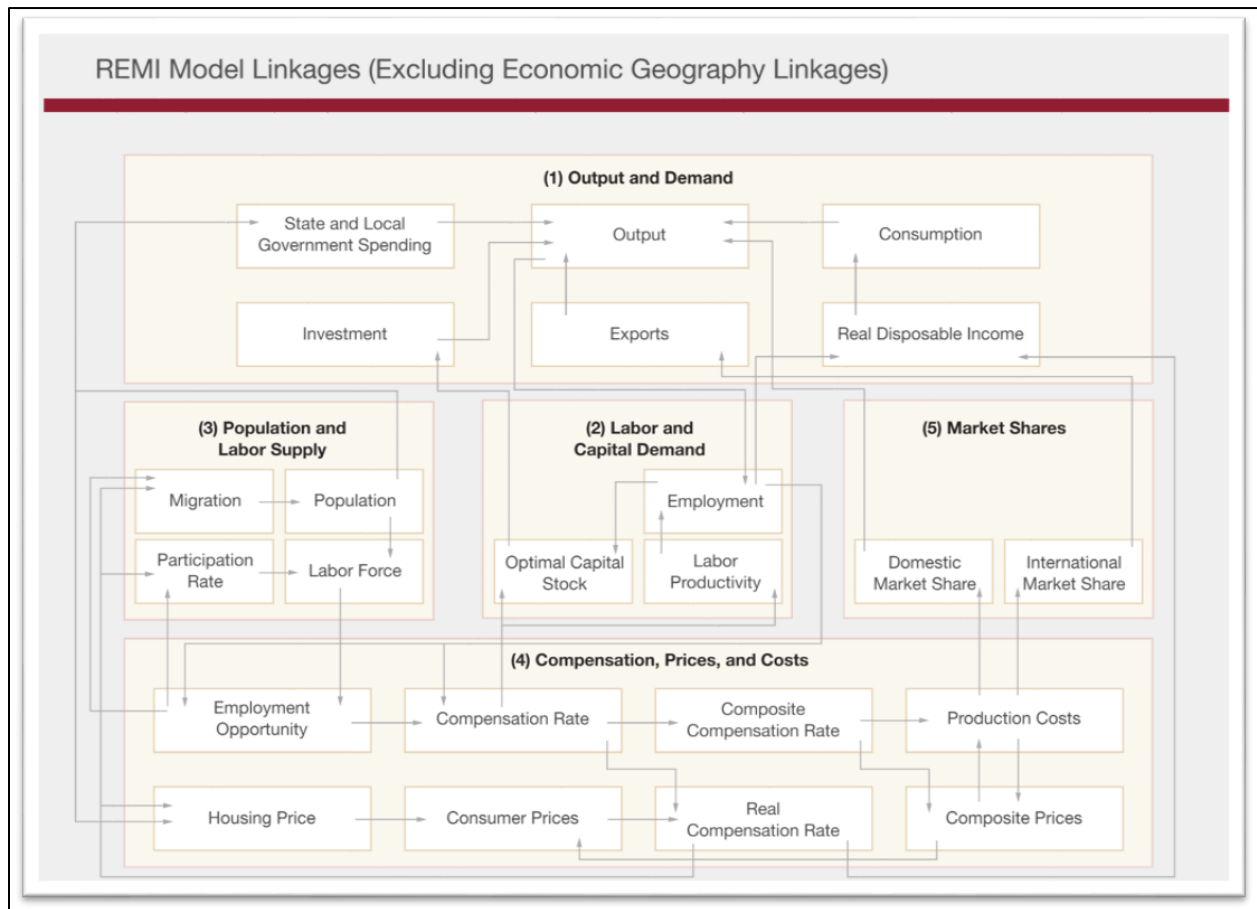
REMI Model Linkages (Excluding Economic Geography Linkages)

(1) Output and Demand

State and Local Government Spending

Output

Consumption

Investment

Exports

Real Disposable Income

(3) Population and Labor Supply

Migration

Population

Participation Rate

Labor Force

(2) Labor and Capital Demand

Employment

Optimal Capital Stock

Labor Productivity

(5) Market Shares

Domestic Market Share

International Market Share

(4) Compensation, Prices, and Costs

Employment Opportunity

Compensation Rate

Composite Compensation Rate

Production Costs

Housing Price

Consumer Prices

Real Compensation Rate

Composite Prices